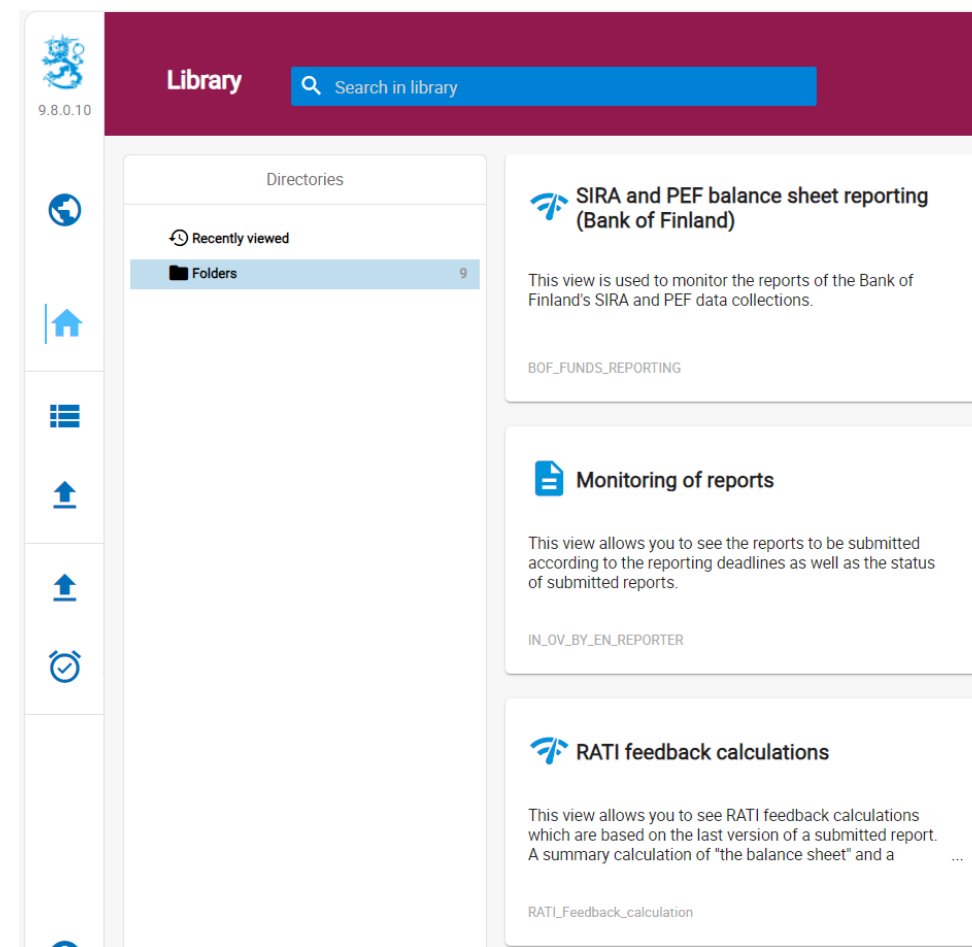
9.8.0.10

Library

Search in library

Directories

Recently viewed

Folders 9

SIRA and PEF balance sheet reporting (Bank of Finland)

This view is used to monitor the reports of the Bank of Finland's SIRA and PEF data collections.

BOF_FUNDS_REPORTING

Monitoring of reports

This view allows you to see the reports to be submitted according to the reporting deadlines as well as the status of submitted reports.

IN_OV_BY_EN_REPORTER

RATI feedback calculations

This view allows you to see RATI feedback calculations which are based on the last version of a submitted report. A summary calculation of "the balance sheet" and a ...

RATI_Feedback_calculation